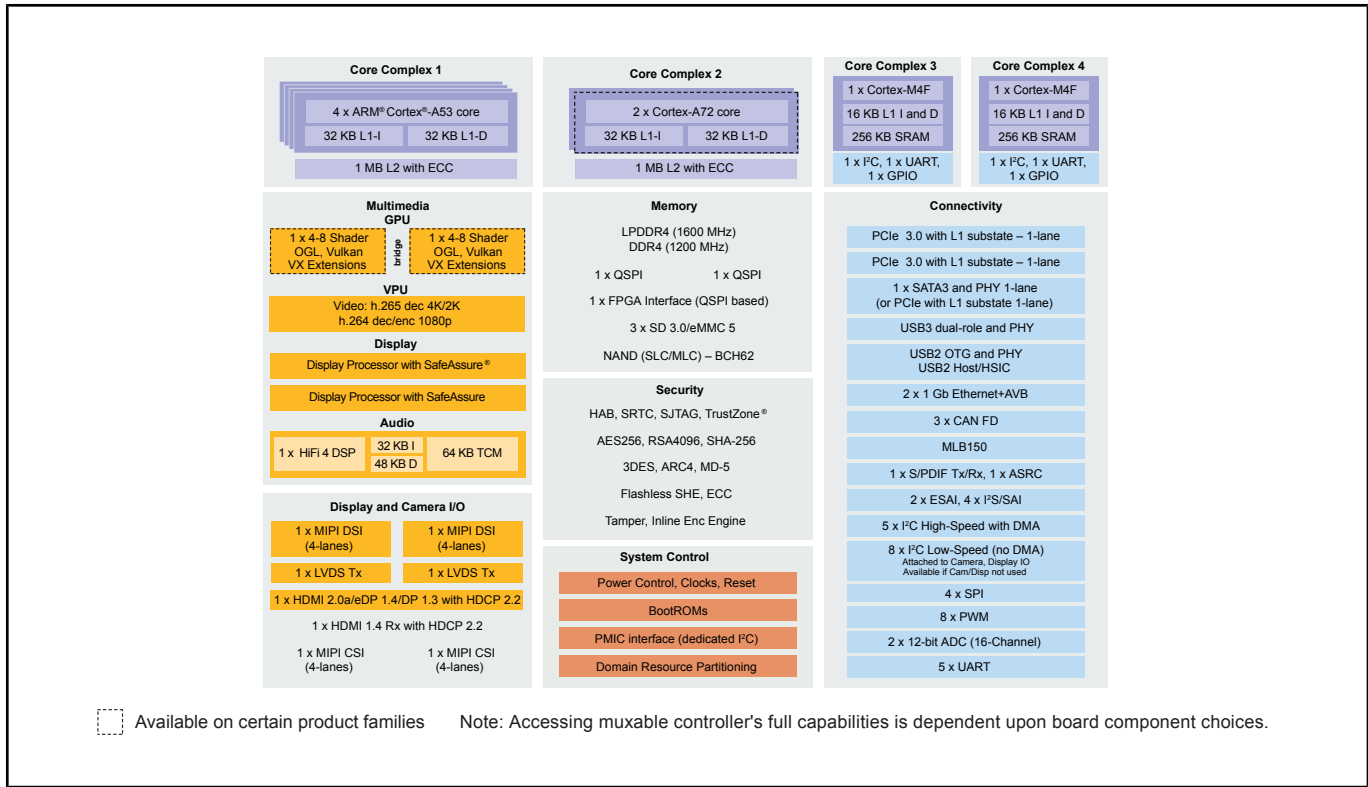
Core Complex 1

4 x ARM® Cortex®-A53 core

32 KB L1-I

32 KB L1-D

1 MB L2 with ECC

Core Complex 2

2 x Cortex-A72 core

32 KB L1-I

32 KB L1-D

1 MB L2 with ECC

Core Complex 3

1 x Cortex-M4F

16 KB L1 I and D

256 KB SRAM

1 x I$^2$C, 1 x UART, 1 x GPIO

Core Complex 4

1 x Cortex-M4F

16 KB L1 I and D

256 KB SRAM

1 x I$^2$C, 1 x UART, 1 x GPIO

Multimedia

GPU

1 x 4-8 Shader OGL, Vulkan VX Extensions

bridge

1 x 4-8 Shader OGL, Vulkan VX Extensions

VPU

Video: h.265 dec 4K/2K h.264 dec/enc 1080p

Display

Display Processor with SafeAssure®

Display Processor with SafeAssure

Audio

1 x HiFi 4 DSP

32 KB I

48 KB D

64 KB TCM

Display and Camera I/O

1 x MIPI DSI (4-lanes)

1 x MIPI DSI (4-lanes)

1 x LVDS Tx

1 x LVDS Tx

1 x HDMI 2.0a/eDP 1.4/DP 1.3 with HDCP 2.2

1 x HDMI 1.4 Rx with HDCP 2.2

1 x MIPI CSI (4-lanes)

1 x MIPI CSI (4-lanes)

Memory

LPDDR4 (1600 MHz)
DDR4 (1200 MHz)

1 x QSPI

1 x QSPI

1 x FPGA Interface (QSPI based)

3 x SD 3.0/eMMC 5

NAND (SLC/MLC) – BCH62

Security

HAB, SRTC, SJTAG, TrustZone®

AES256, RSA4096, SHA-256

3DES, ARC4, MD-5

Flashless SHE, ECC

Tamper, Inline Enc Engine

System Control

Power Control, Clocks, Reset

BootROMs

PMIC interface (dedicated I$^2$C)

Domain Resource Partitioning

Connectivity

PCIe 3.0 with L1 substate – 1-lane

PCIe 3.0 with L1 substate – 1-lane

1 x SATA3 and PHY 1-lane (or PCIe with L1 substate 1-lane)

USB3 dual-role and PHY

USB2 OTG and PHY
USB2 Host/HSIC

2 x 1 Gb Ethernet+AVB

3 x CAN FD

MLB150

1 x S/PDIF Tx/Rx, 1 x ASRC

2 x ESAI, 4 x I$^2$S/SAI

5 x I$^2$C High-Speed with DMA

8 x I$^2$C Low-Speed (no DMA)
Attached to Camera, Display IO
Available if Cam/Disp not used

4 x SPI

8 x PWM

2 x 12-bit ADC (16-Channel)

5 x UART

Available on certain product families

Note: Accessing muxable controller's full capabilities is dependent upon board component choices.